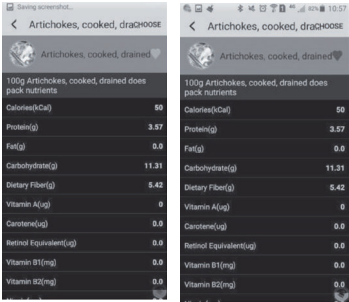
Saving screenshot...

Artichokes, cooked, draCHOOSE

Artichokes, cooked, drained

100g Artichokes, cooked, drained does pack nutrients

| | |
|---|---|
| Calories(kCal) | 50 |
| Protein(g) | 3.57 |
| Fat(g) | 0.0 |
| Carbohydrate(g) | 11.31 |
| Dietary Fiber(g) | 5.42 |
| Vitamin A(ug) | 0 |
| Carotene(ug) | 0.0 |
| Retinol Equivalent(ug) | 0.0 |
| Vitamin B1(mg) | 0.0 |
| Vitamin B2(mg) | 0.0 |

10:57

Artichokes, cooked, draCHOOSE

Artichokes, cooked, drained

100g Artichokes, cooked, drained does pack nutrients

| | |
|---|---|
| Calories(kCal) | 50 |
| Protein(g) | 3.57 |
| Fat(g) | 0.0 |
| Carbohydrate(g) | 11.31 |
| Dietary Fiber(g) | 5.42 |
| Vitamin A(ug) | 0 |
| Carotene(ug) | 0.0 |
| Retinol Equivalent(ug) | 0.0 |
| Vitamin B1(mg) | 0.0 |
| Vitamin B2(mg) | 0.0 |